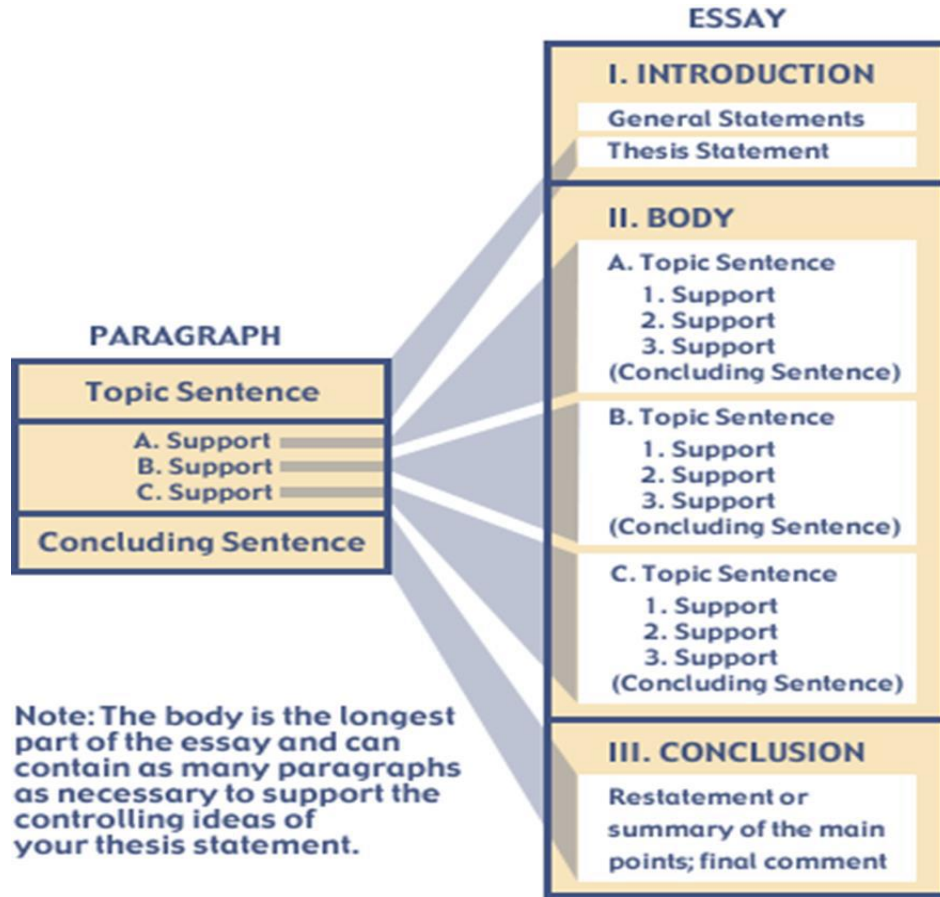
PARAGRAPH

Topic Sentence

A. Support
B. Support
C. Support

Concluding Sentence

Note: The body is the longest part of the essay and can contain as many paragraphs as necessary to support the controlling ideas of your thesis statement.

ESSAY

I. INTRODUCTION

General Statements

Thesis Statement

II. BODY

A. Topic Sentence
1. Support
2. Support
3. Support
(Concluding Sentence)

B. Topic Sentence
1. Support
2. Support
3. Support
(Concluding Sentence)

C. Topic Sentence
1. Support
2. Support
3. Support
(Concluding Sentence)

III. CONCLUSION

Restatement or summary of the main points; final comment